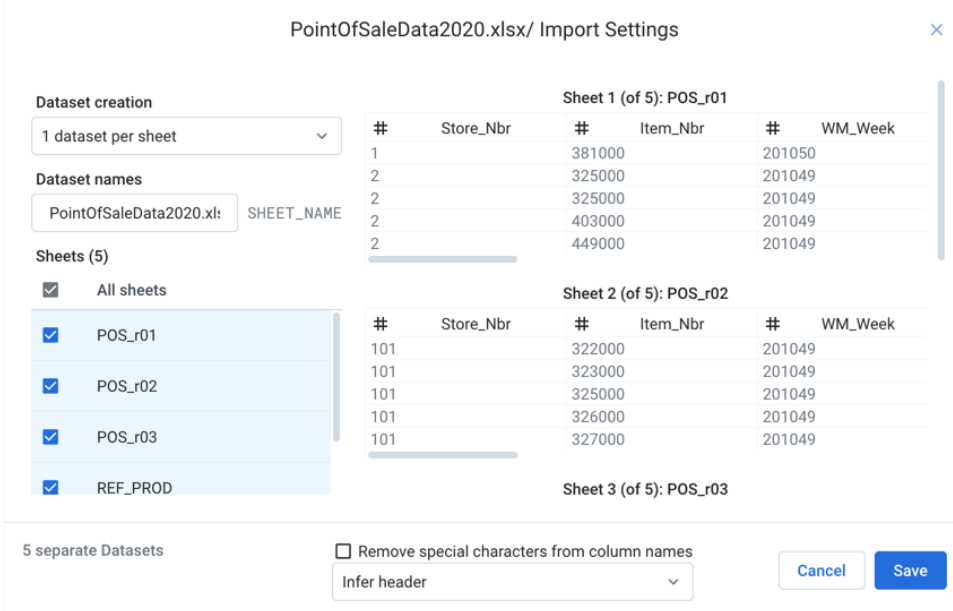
PointOfSaleData2020.xlsx/ Import Settings

×

Dataset creation

1 dataset per sheet

Dataset names

PointOfSaleData2020.xls SHEET_NAME

Sheets (5)

All sheets

POS_r01

POS_r02

POS_r03

REF_PROD

Sheet 1 (of 5): POS_r01

| # Store_Nbr | # Item_Nbr | # WM_Week |
|---|---|---|
| 1 | 381000 | 201050 |
| 2 | 325000 | 201049 |
| 2 | 325000 | 201049 |
| 2 | 403000 | 201049 |
| 2 | 449000 | 201049 |

Sheet 2 (of 5): POS_r02

| # Store_Nbr | # Item_Nbr | # WM_Week |
|---|---|---|
| 101 | 322000 | 201049 |
| 101 | 323000 | 201049 |
| 101 | 325000 | 201049 |
| 101 | 326000 | 201049 |
| 101 | 327000 | 201049 |

Sheet 3 (of 5): POS_r03

5 separate Datasets

Remove special characters from column names

Infer header

Cancel

Save